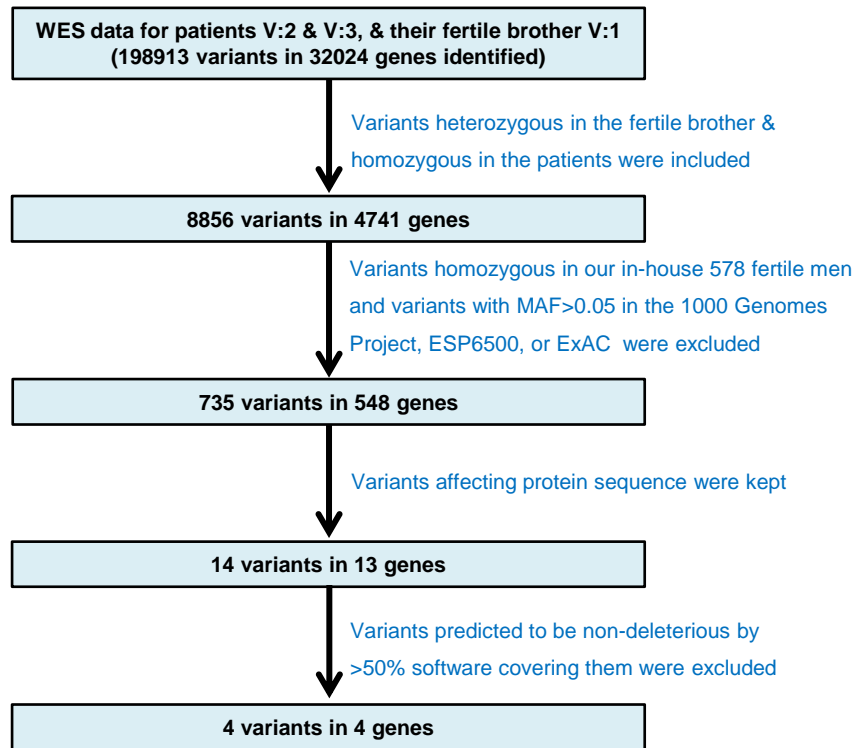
WES data for patients V:2 & V:3, & their fertile brother V:1
(198913 variants in 32024 genes identified)

Variants heterozygous in the fertile brother & homozygous in the patients were included

8856 variants in 4741 genes

Variants homozygous in our in-house 578 fertile men and variants with MAF>0.05 in the 1000 Genomes Project, ESP6500, or ExAC were excluded

735 variants in 548 genes

Variants affecting protein sequence were kept

14 variants in 13 genes

Variants predicted to be non-deleterious by >50% software covering them were excluded

4 variants in 4 genes